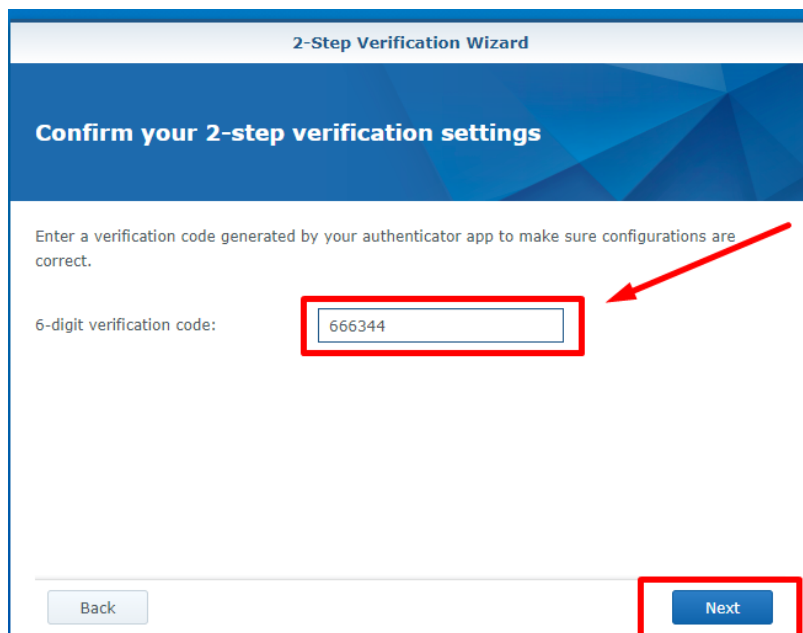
2-Step Verification Wizard

Confirm your 2-step verification settings

Enter a verification code generated by your authenticator app to make sure configurations are correct.

6-digit verification code: 666344

Back

Next